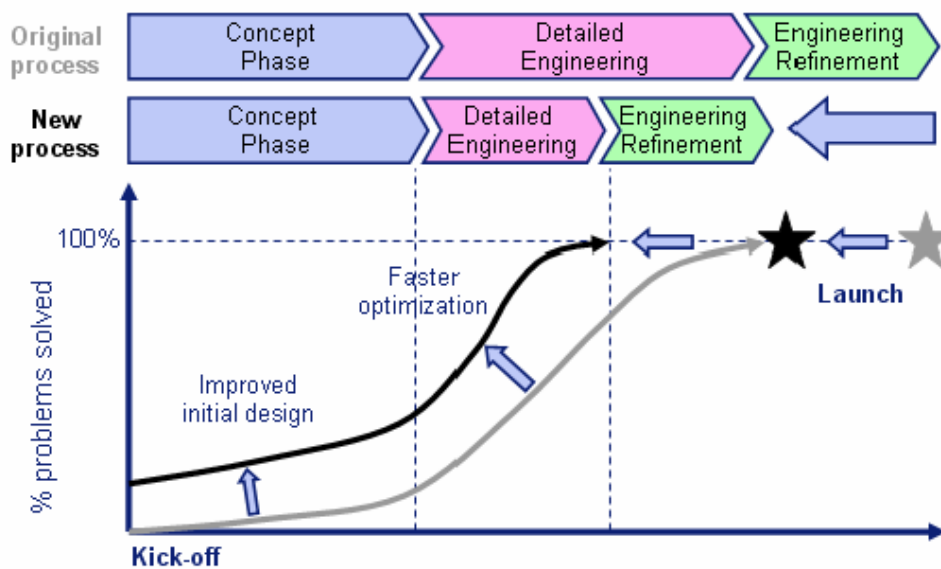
Original process

Concept Phase

Detailed Engineering

Engineering Refinement

New process

Concept Phase

Detailed Engineering

Engineering Refinement

100%

Faster optimization

Launch

% problems solved

Improved initial design

Kick-off